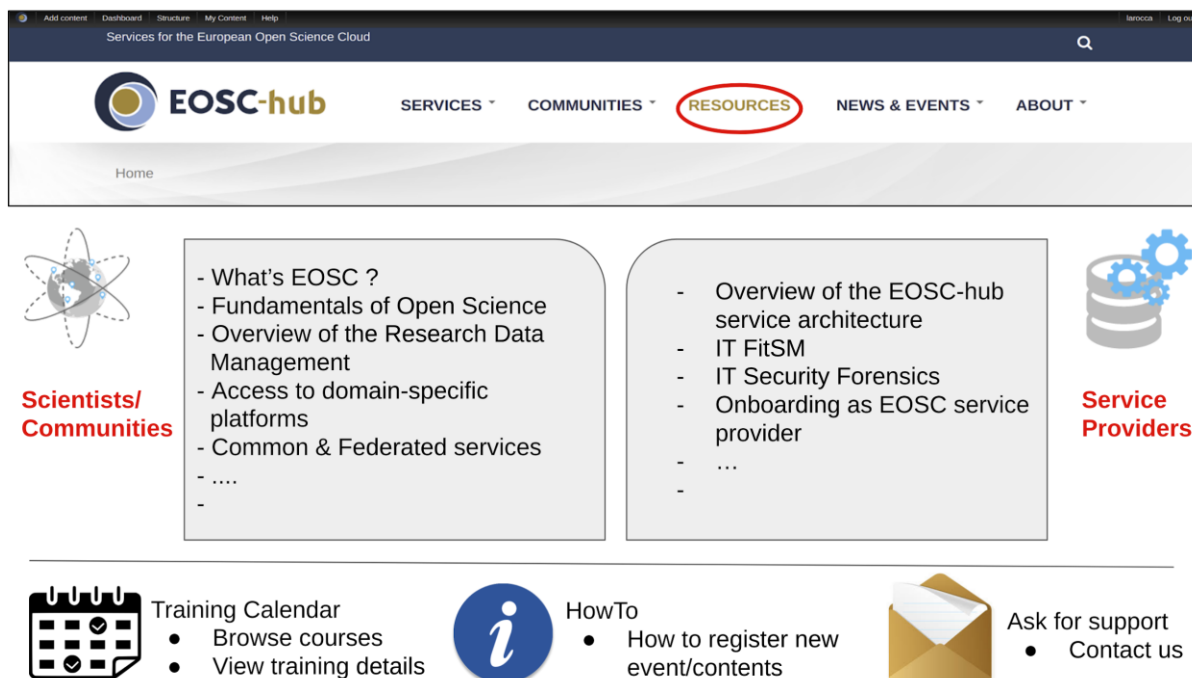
Add content | Dashboard | Structure | My Content | Help | larocca | Log ou

Services for the European Open Science Cloud

EOSC-hub

SERVICES
COMMUNITIES
RESOURCES
NEWS & EVENTS
ABOUT

Home

Scientists/ Communities

- What's EOSC ?
- Fundamentals of Open Science
- Overview of the Research Data Management
- Access to domain-specific platforms
- Common & Federated services
- ....
-

- Overview of the EOSC-hub service architecture
- IT FitSM
- IT Security Forensics
- Onboarding as EOSC service provider
- …
-

Service Providers

Training Calendar
● Browse courses
● View training details

HowTo
● How to register new event/contents

Ask for support
● Contact us